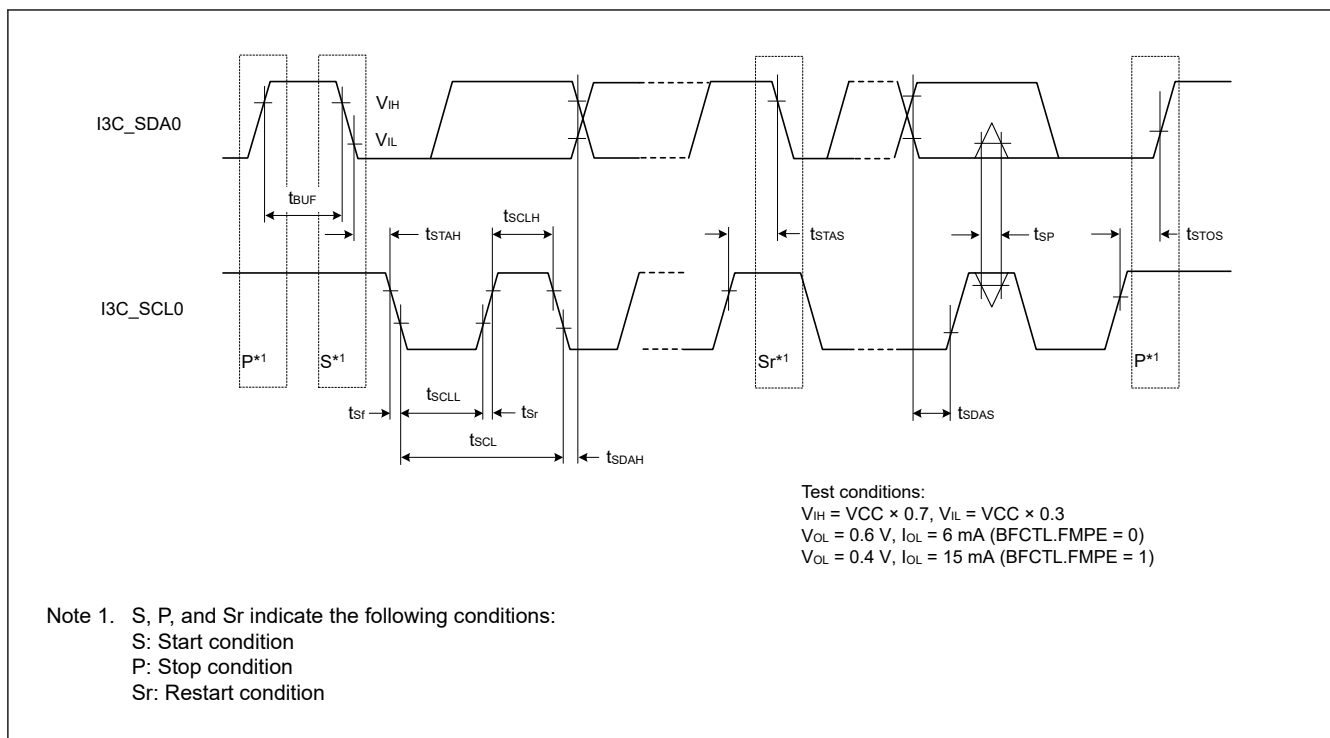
$V_{IH}$

I3C_SDA0

$V_{IL}$

$t_{BUF}$

$t_{STAH}$

$t_{SCLH}$

$t_{STAS}$

$t_{SP}$

$t_{STOS}$

I3C_SCL0

P*1

S*1

Sr*1

P*1

$t_{SCLL}$

$t_{Sf}$

$t_{Sr}$

$t_{SCL}$

$t_{SDAH}$

$t_{SDAS}$

Test conditions:
$V_{IH}$ = VCC × 0.7, $V_{IL}$ = VCC × 0.3
$V_{OL}$ = 0.6 V, $I_{OL}$ = 6 mA (BFCTL.FMPE = 0)
$V_{OL}$ = 0.4 V, $I_{OL}$ = 15 mA (BFCTL.FMPE = 1)

Note 1. S, P, and Sr indicate the following conditions:
S: Start condition
P: Stop condition
Sr: Restart condition